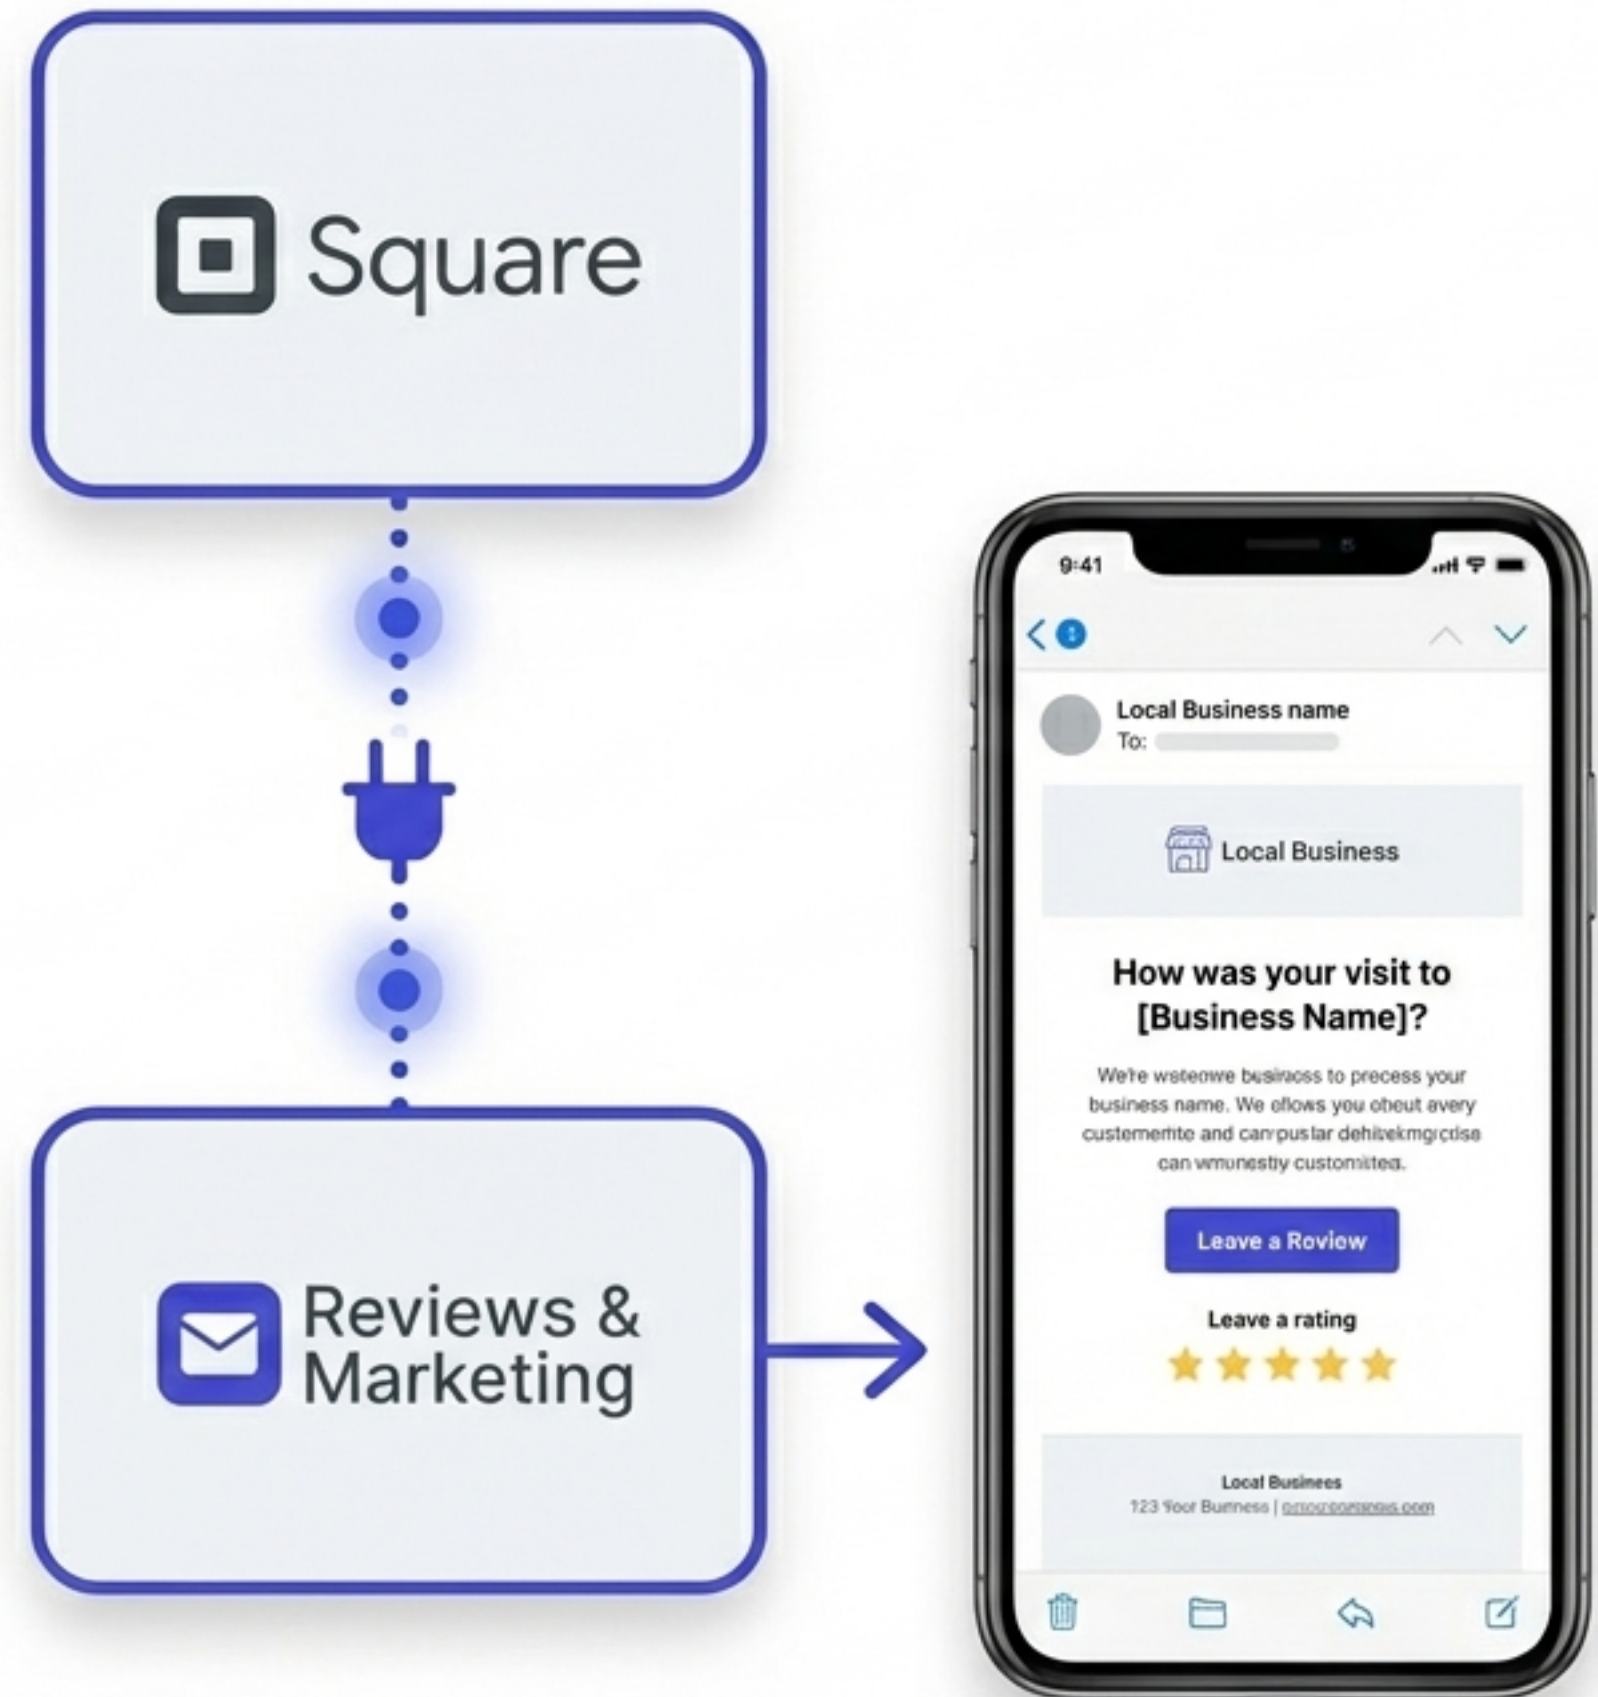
Square

Reviews & Marketing

9:41

Local Business name
To:

Local Business

How was your visit to [Business Name]?

We're wateowe busiracss to precess your business name. We ellows you obeut avery custemertte and carpuslar dehibekmgrcise can wmunestiy customitea.

Leave a Roviow

Leave a rating

Local Businees
123 Yoor Burness | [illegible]